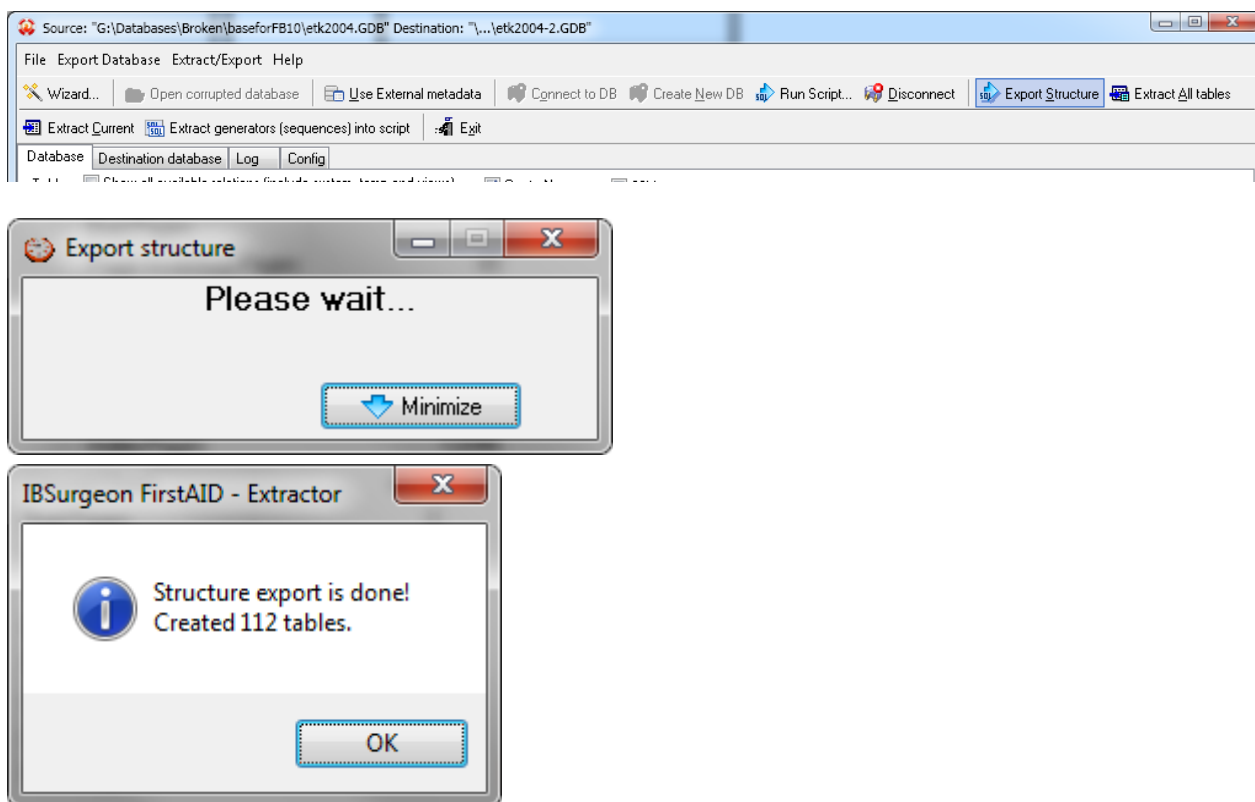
Source: "G:\Databases\Broken\baseforFB10\etk2004.GDB" Destination: "\...\etk2004-2.GDB"

File Export Database Extract/Export Help

Wizard... Open corrupted database Use External metadata Connect to DB Create New DB Run Script... Disconnect Export Structure Extract All tables

Extract Current Extract generators (sequences) into script Exit

Database Destination database Log Config

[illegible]

Export structure

Please wait...

Minimize

IBSurgeon FirstAID - Extractor

Structure export is done!
Created 112 tables.

OK